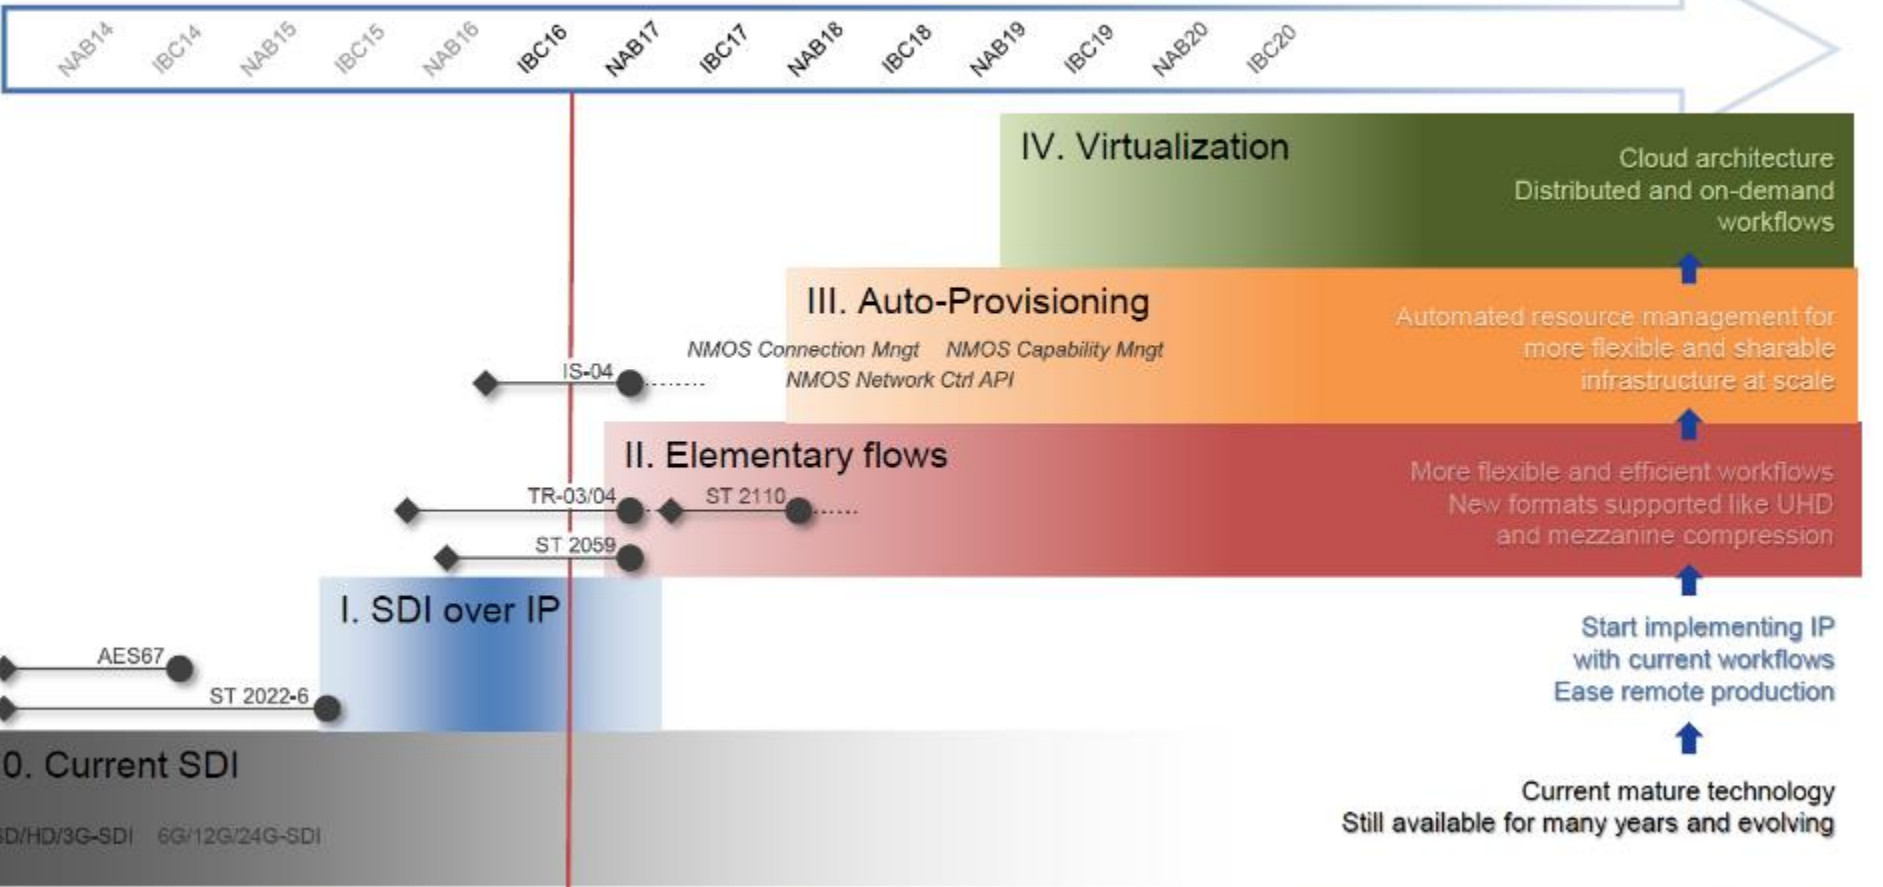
NAB14 IBC14 NAB15 IBC15 NAB16 IBC16 NAB17 IBC17 NAB18 IBC18 NAB19 IBC19 NAB20 IBC20

IV. Virtualization

Cloud architecture
Distributed and on-demand workflows

III. Auto-Provisioning

NMOS Connection Mngt NMOS Capability Mngt
NMOS Network Ctrl API

IS-04

Automated resource management for more flexible and sharable infrastructure at scale

II. Elementary flows

TR-03/04 ST 2110

ST 2059

More flexible and efficient workflows
New formats supported like UHD and mezzanine compression

I. SDI over IP

AES67

ST 2022-6

Start implementing IP with current workflows
Ease remote production

0. Current SDI

SD/HD/3G-SDI 6G/12G/24G-SDI

Current mature technology
Still available for many years and evolving